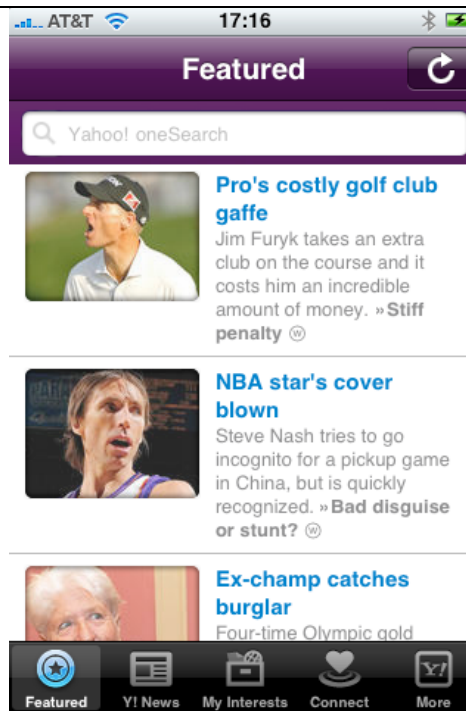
AT&T 17:16

Featured

Yahoo! oneSearch

Pro's costly golf club gaffe

Jim Furyk takes an extra club on the course and it costs him an incredible amount of money. »Stiff penalty

NBA star's cover blown

Steve Nash tries to go incognito for a pickup game in China, but is quickly recognized. »Bad disguise or stunt?

Ex-champ catches burglar

Four-time Olympic gold

Featured Y! News My Interests Connect More